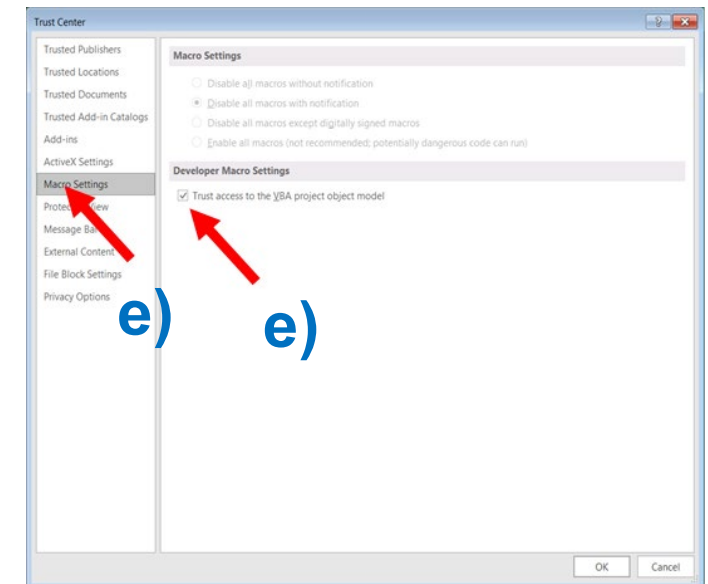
Trust Center

? X

Trusted Publishers
Trusted Locations
Trusted Documents
Trusted Add-in Catalogs
Add-ins
ActiveX Settings
Macro Settings
Prote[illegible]iew
Message Ba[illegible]
External Content
File Block Settings
Privacy Options

Macro Settings

Disable all macros without notification
Disable all macros with notification
Disable all macros except digitally signed macros
Enable all macros (not recommended; potentially dangerous code can run)

Developer Macro Settings

Trust access to the VBA project object model

e)

e)

OK
Cancel